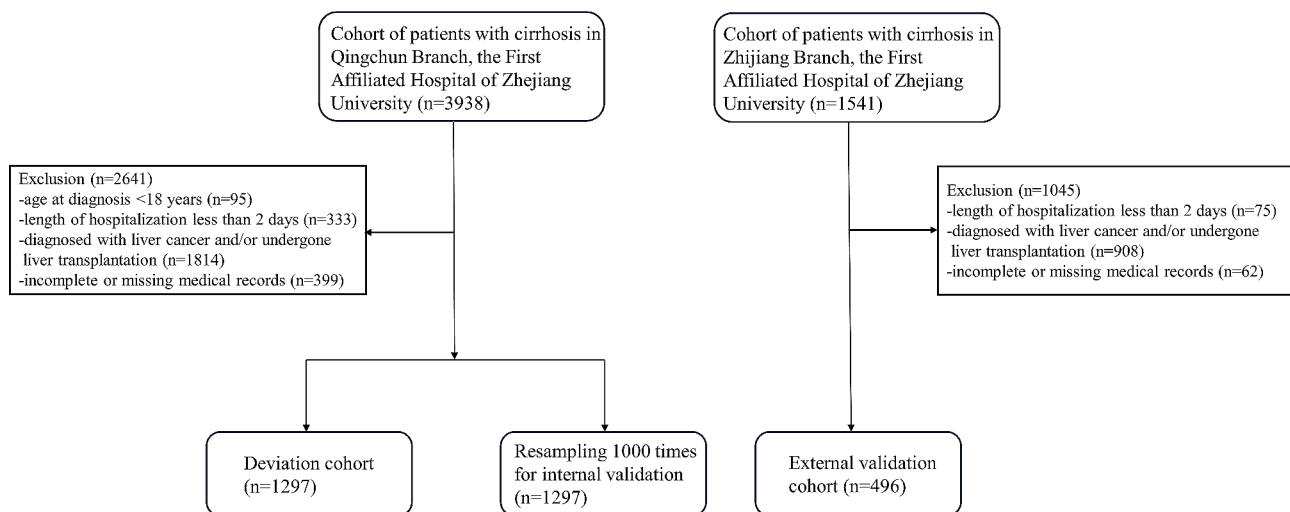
Cohort of patients with cirrhosis in Qingchun Branch, the First Affiliated Hospital of Zhejiang University (n=3938)

Exclusion (n=2641)
-age at diagnosis <18 years (n=95)
-length of hospitalization less than 2 days (n=333)
-diagnosed with liver cancer and/or undergone liver transplantation (n=1814)
-incomplete or missing medical records (n=399)

Deviation cohort (n=1297)

Resampling 1000 times for internal validation (n=1297)

Cohort of patients with cirrhosis in Zhijiang Branch, the First Affiliated Hospital of Zhejiang University (n=1541)

Exclusion (n=1045)
-length of hospitalization less than 2 days (n=75)
-diagnosed with liver cancer and/or undergone liver transplantation (n=908)
-incomplete or missing medical records (n=62)

External validation cohort (n=496)